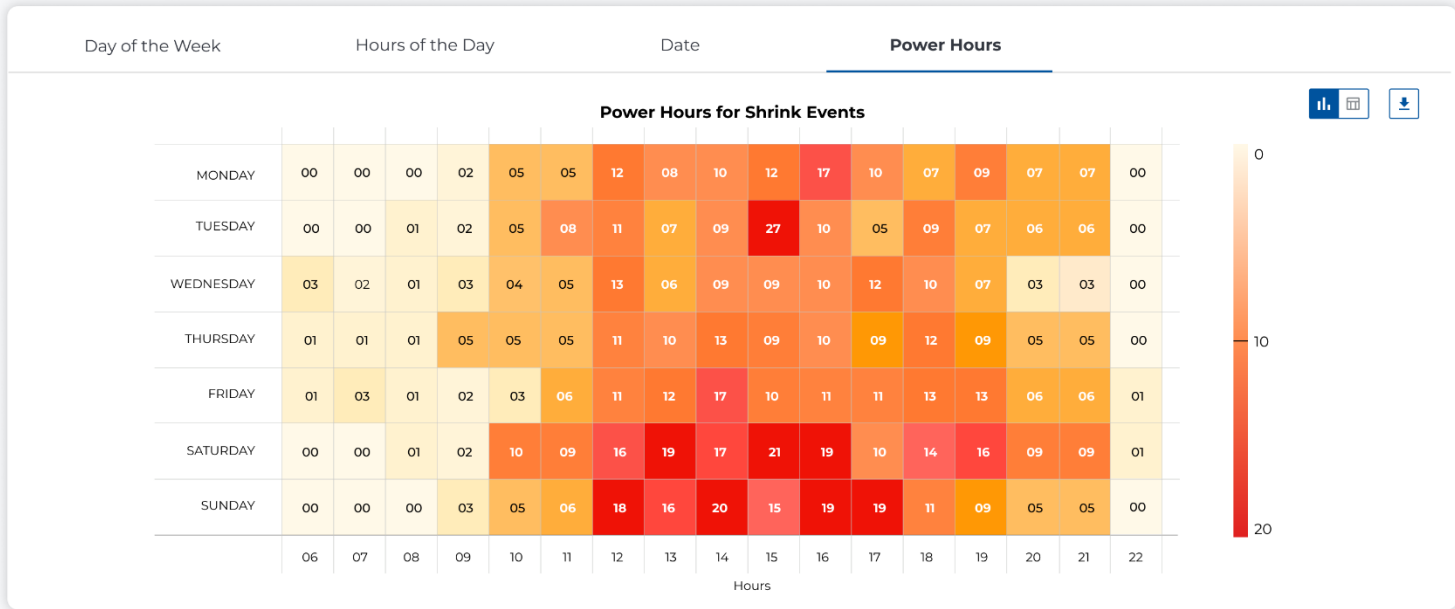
Day of the Week Hours of the Day Date Power Hours

Power Hours for Shrink Events

| | 06 | 07 | 08 | 09 | 10 | 11 | 12 | 13 | 14 | 15 | 16 | 17 | 18 | 19 | 20 | 21 | 22 |
|---|---|---|---|---|---|---|---|---|---|---|---|---|---|---|---|---|---|
| MONDAY | 00 | 00 | 00 | 02 | 05 | 05 | 12 | 08 | 10 | 12 | 17 | 10 | 07 | 09 | 07 | 07 | 00 |
| TUESDAY | 00 | 00 | 01 | 02 | 05 | 08 | 11 | 07 | 09 | 27 | 10 | 05 | 09 | 07 | 06 | 06 | 00 |
| WEDNESDAY | 03 | 02 | 01 | 03 | 04 | 05 | 13 | 06 | 09 | 09 | 10 | 12 | 10 | 07 | 03 | 03 | 00 |
| THURSDAY | 01 | 01 | 01 | 05 | 05 | 05 | 11 | 10 | 13 | 09 | 10 | 09 | 12 | 09 | 05 | 05 | 00 |
| FRIDAY | 01 | 03 | 01 | 02 | 03 | 06 | 11 | 12 | 17 | 10 | 11 | 11 | 13 | 13 | 06 | 06 | 01 |
| SATURDAY | 00 | 00 | 01 | 02 | 10 | 09 | 16 | 19 | 17 | 21 | 19 | 10 | 14 | 16 | 09 | 09 | 01 |
| SUNDAY | 00 | 00 | 00 | 03 | 05 | 06 | 18 | 16 | 20 | 15 | 19 | 19 | 11 | 09 | 05 | 05 | 00 |

Hours

0
10
20